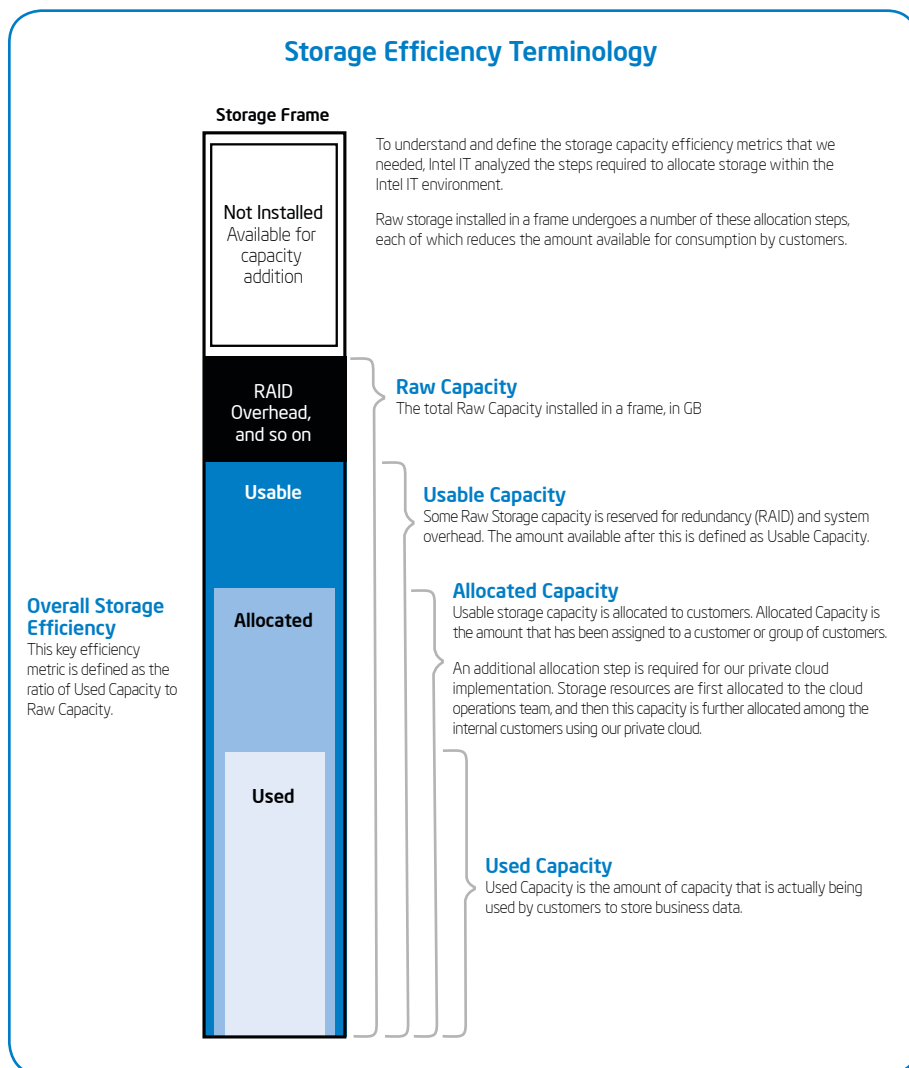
Storage Efficiency Terminology

Storage Frame

Not Installed
Available for capacity addition

RAID Overhead, and so on

Usable

Allocated

Used

To understand and define the storage capacity efficiency metrics that we needed, Intel IT analyzed the steps required to allocate storage within the Intel IT environment.

Raw storage installed in a frame undergoes a number of these allocation steps, each of which reduces the amount available for consumption by customers.

Raw Capacity
The total Raw Capacity installed in a frame, in GB

Usable Capacity
Some Raw Storage capacity is reserved for redundancy (RAID) and system overhead. The amount available after this is defined as Usable Capacity.

Allocated Capacity
Usable storage capacity is allocated to customers. Allocated Capacity is the amount that has been assigned to a customer or group of customers.

An additional allocation step is required for our private cloud implementation. Storage resources are first allocated to the cloud operations team, and then this capacity is further allocated among the internal customers using our private cloud.

Used Capacity
Used Capacity is the amount of capacity that is actually being used by customers to store business data.

Overall Storage Efficiency
This key efficiency metric is defined as the ratio of Used Capacity to Raw Capacity.